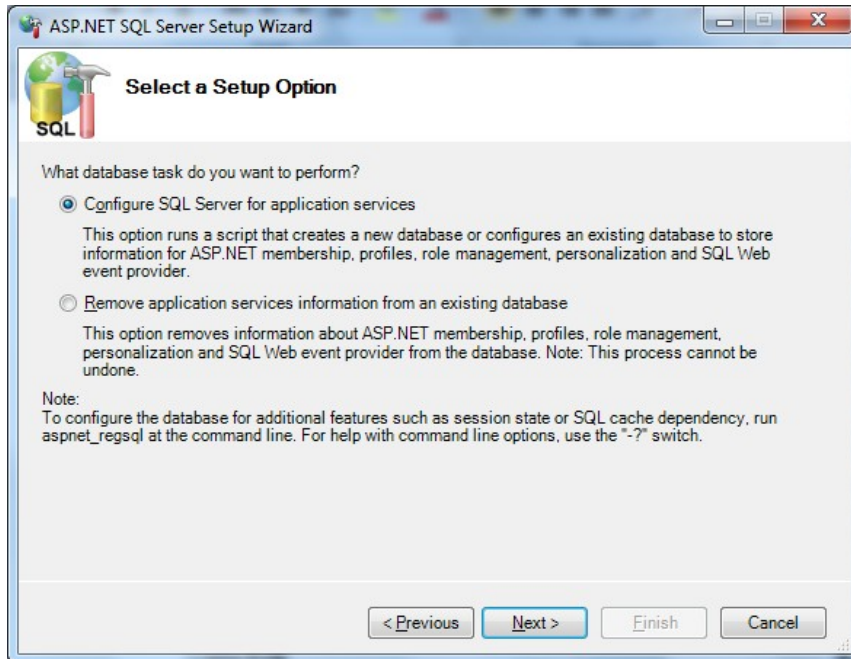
ASP.NET SQL Server Setup Wizard

SQL

Select a Setup Option

What database task do you want to perform?

Configure SQL Server for application services

This option runs a script that creates a new database or configures an existing database to store information for ASP.NET membership, profiles, role management, personalization and SQL Web event provider.

Remove application services information from an existing database

This option removes information about ASP.NET membership, profiles, role management, personalization and SQL Web event provider from the database. Note: This process cannot be undone.

Note:
To configure the database for additional features such as session state or SQL cache dependency, run aspnet_regsql at the command line. For help with command line options, use the "-?" switch.

< Previous | Next > | Finish | Cancel